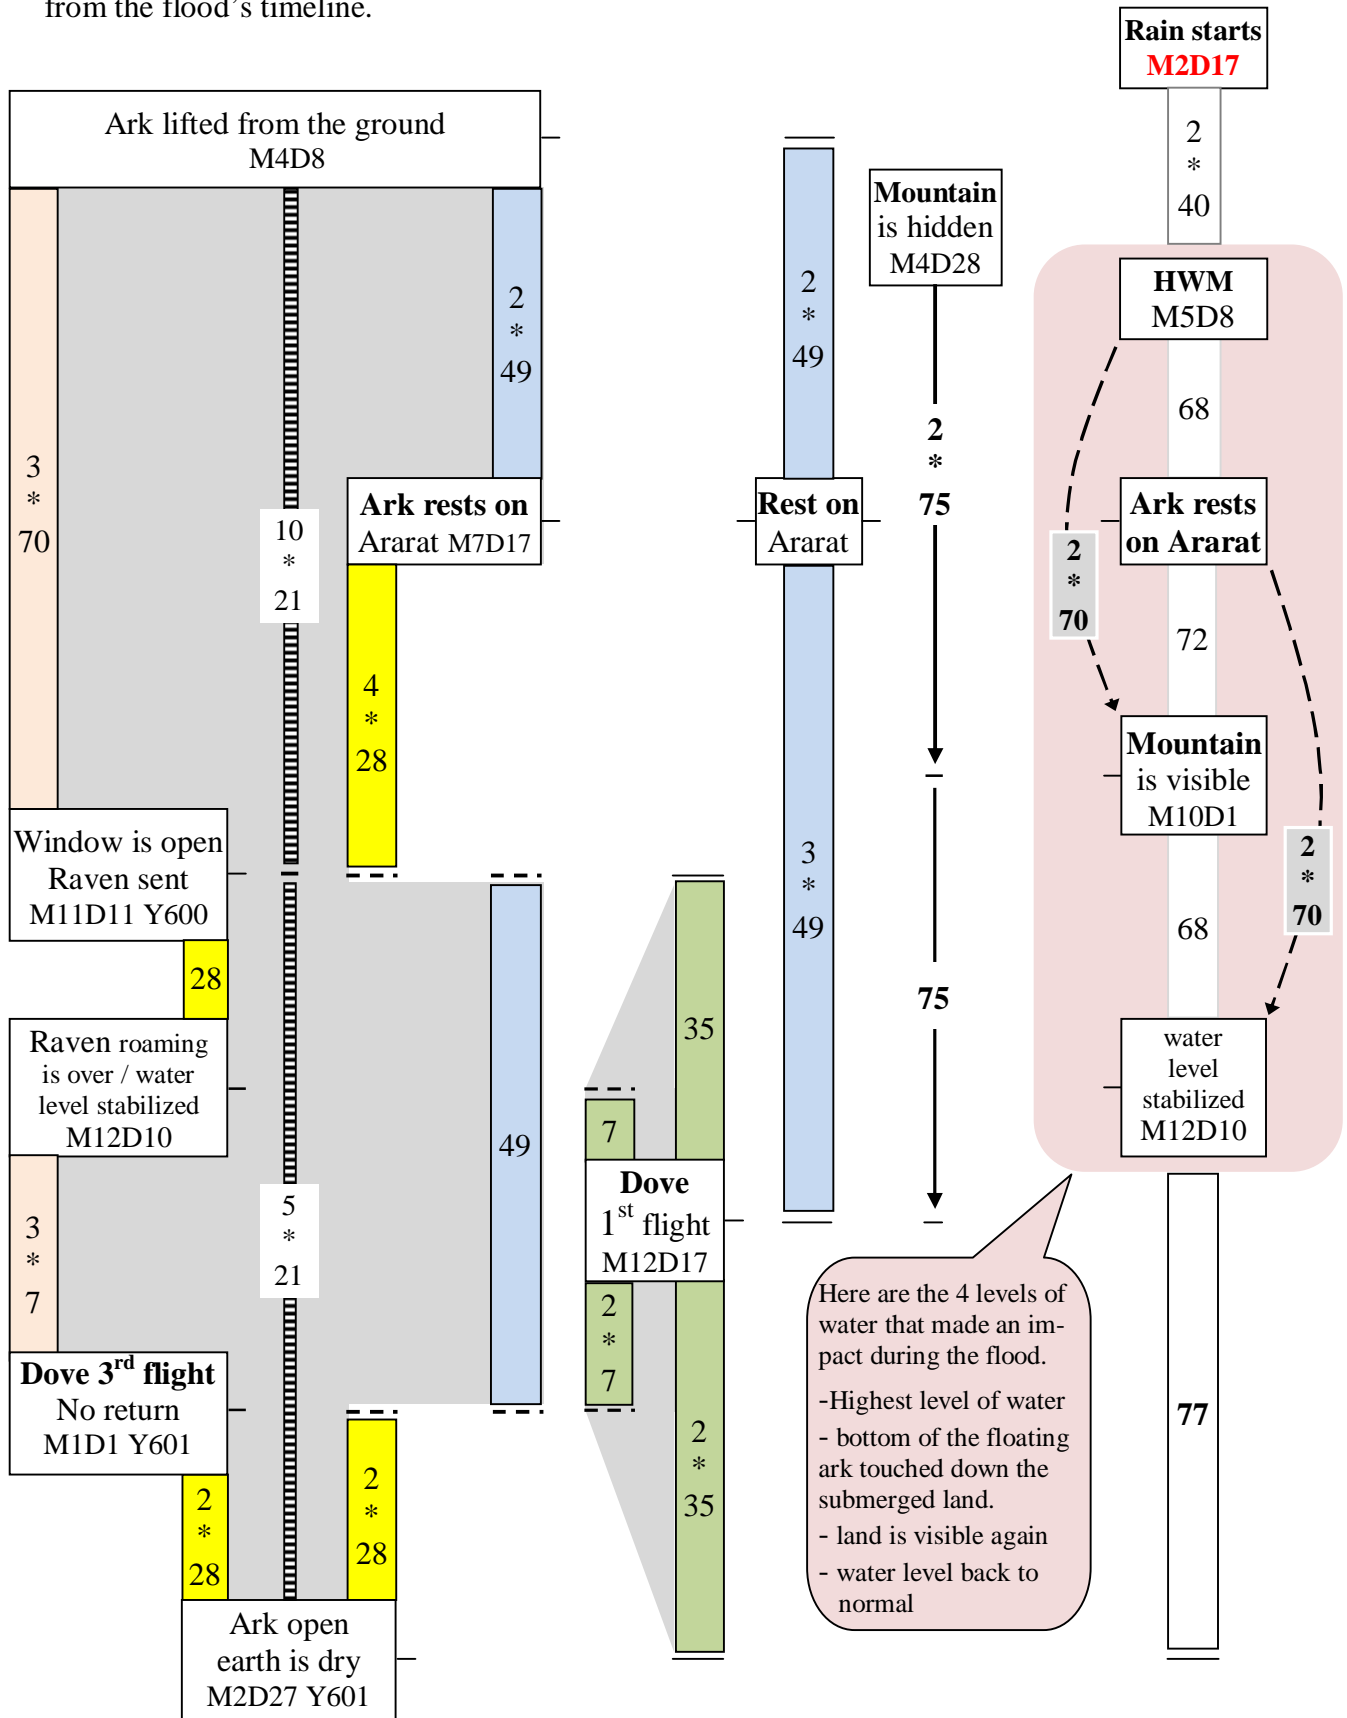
from the flood's timeline.

Rain starts
M2D17

2
*
40

Ark lifted from the ground
M4D8

2
*
49

Mountain is hidden
M4D28

HWM
M5D8

68

3
*
70

10
*
21

2
*
49

2
*
75

Ark rests on Ararat M7D17

Rest on Ararat

Ark rests on Ararat

2
*
70

72

4
*
28

Mountain is visible
M10D1

3
*
49

Window is open
Raven sent
M11D11 Y600

2
*
70

68

28

35

75

Raven roaming is over / water level stabilized
M12D10

49

7

water level stabilized
M12D10

Dove
1$^{st}$ flight
M12D17

3
*
7

5
*
21

2
*
7

Here are the 4 levels of water that made an impact during the flood.

-Highest level of water

- bottom of the floating ark touched down the submerged land.

- land is visible again

- water level back to normal

77

Dove 3$^{rd}$ flight
No return
M1D1 Y601

2
*
35

2
*
28

2
*
28

Ark open
earth is dry
M2D27 Y601